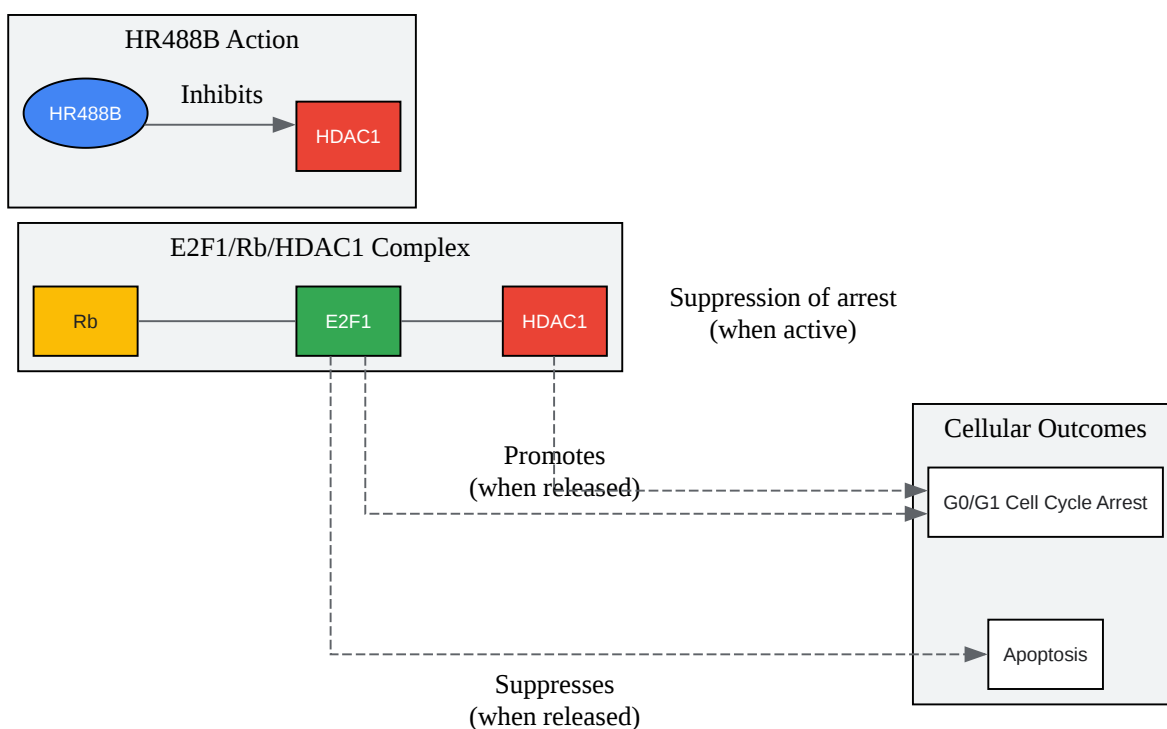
HR488B Action

HR488B

Inhibits

HDAC1

E2F1/Rb/HDAC1 Complex

Rb

E2F1

HDAC1

Suppression of arrest
(when active)

Cellular Outcomes

Promotes
(when released)

G0/G1 Cell Cycle Arrest

Apoptosis

Suppresses
(when released)